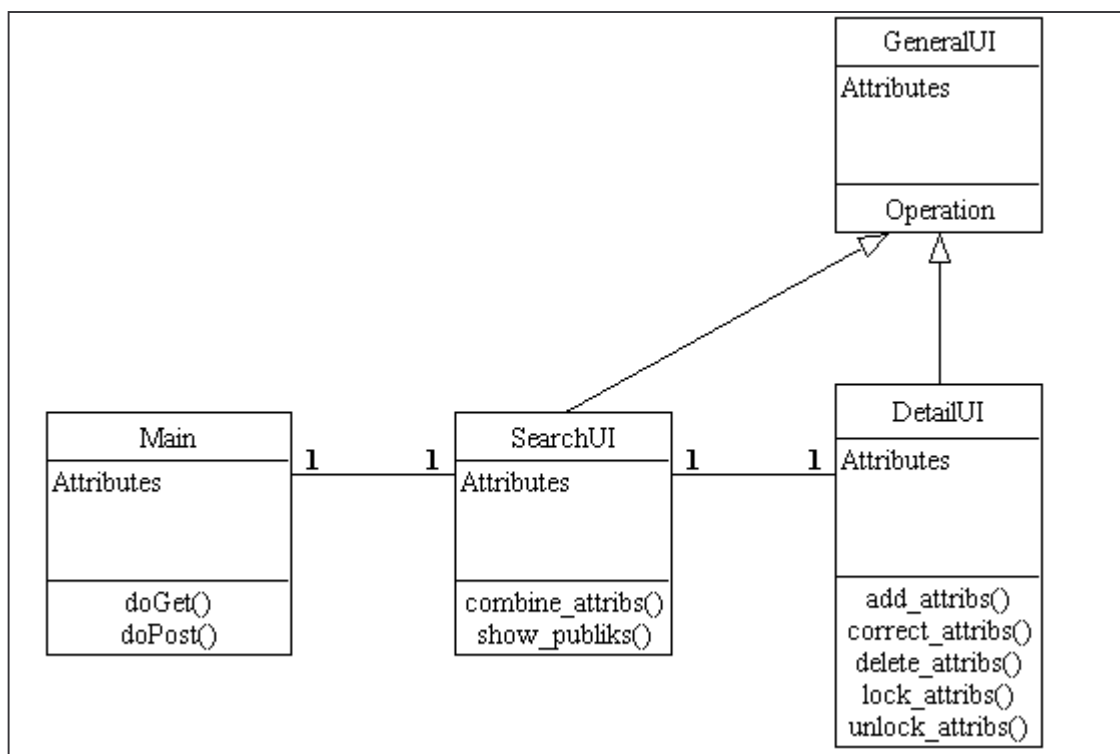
GeneralUI
Attributes
Operation

Main
Attributes
doGet()
doPost()

1 1

SearchUI
Attributes
combine_attribs()
show_publiks()

1 1

DetailUI
Attributes
add_attribs()
correct_attribs()
delete_attribs()
lock_attribs()
unlock_attribs()